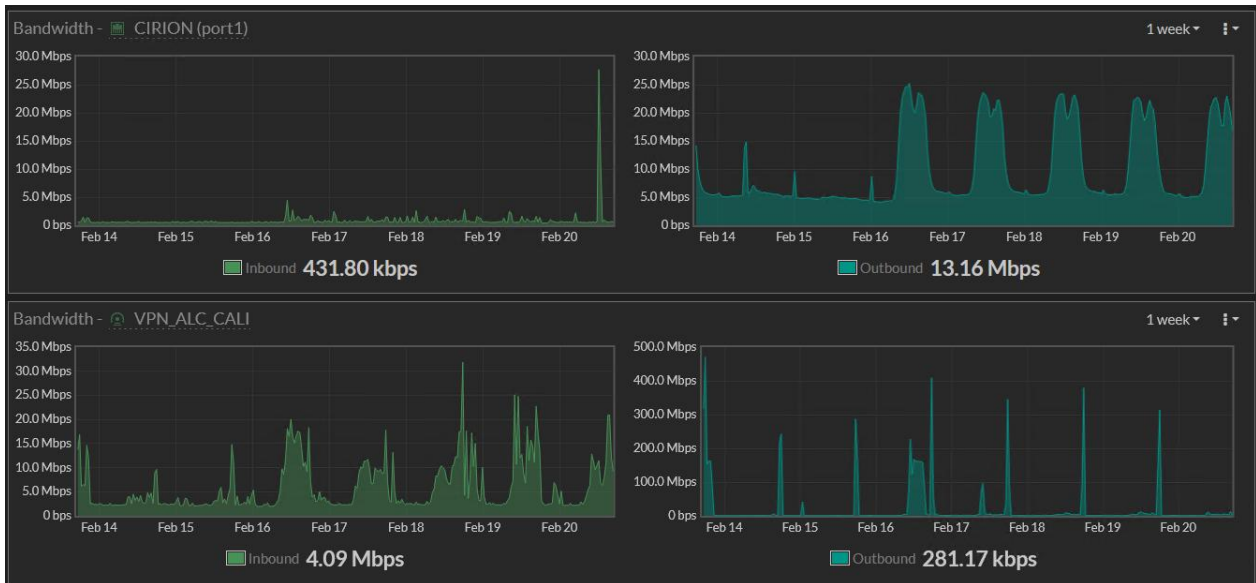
Bandwidth - CIRION (port1)

1 week

30.0 Mbps
25.0 Mbps
20.0 Mbps
15.0 Mbps
10.0 Mbps
5.0 Mbps
0 bps

Feb 14 Feb 15 Feb 16 Feb 17 Feb 18 Feb 19 Feb 20

Inbound 431.80 kbps

30.0 Mbps
25.0 Mbps
20.0 Mbps
15.0 Mbps
10.0 Mbps
5.0 Mbps
0 bps

Feb 14 Feb 15 Feb 16 Feb 17 Feb 18 Feb 19 Feb 20

Outbound 13.16 Mbps

Bandwidth - VPN_ALC_CALI

1 week

35.0 Mbps
30.0 Mbps
25.0 Mbps
20.0 Mbps
15.0 Mbps
10.0 Mbps
5.0 Mbps
0 bps

Feb 14 Feb 15 Feb 16 Feb 17 Feb 18 Feb 19 Feb 20

Inbound 4.09 Mbps

500.0 Mbps
400.0 Mbps
300.0 Mbps
200.0 Mbps
100.0 Mbps
0 bps

Feb 14 Feb 15 Feb 16 Feb 17 Feb 18 Feb 19 Feb 20

Outbound 281.17 kbps